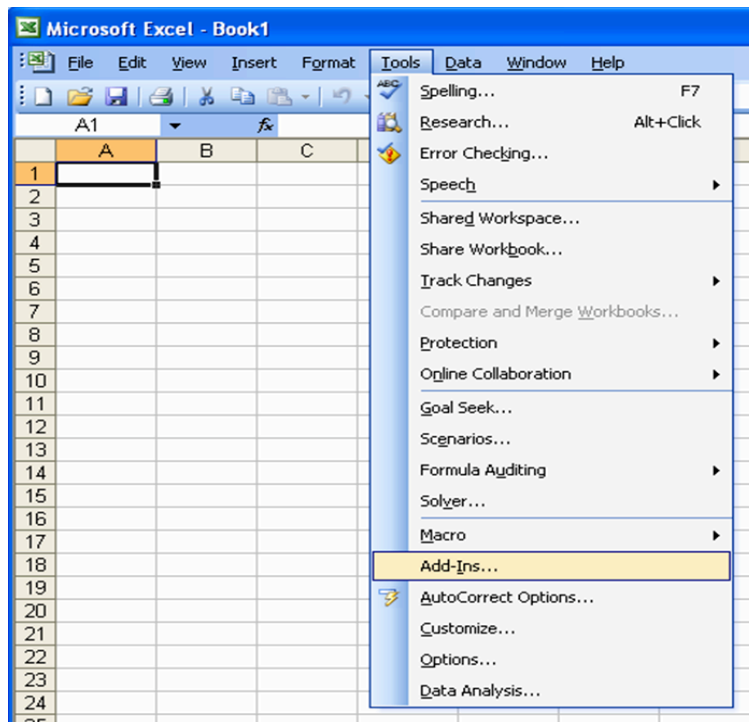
Microsoft Excel - Book1

File Edit View Insert Format Tools Data Window Help

A1 fx

| | A | B | C |
|---|---|---|---|
| 1 | | | |
| 2 | | | |
| 3 | | | |
| 4 | | | |
| 5 | | | |
| 6 | | | |
| 7 | | | |
| 8 | | | |
| 9 | | | |
| 10 | | | |
| 11 | | | |
| 12 | | | |
| 13 | | | |
| 14 | | | |
| 15 | | | |
| 16 | | | |
| 17 | | | |
| 18 | | | |
| 19 | | | |
| 20 | | | |
| 21 | | | |
| 22 | | | |
| 23 | | | |
| 24 | | | |

Spelling... F7
Research... Alt+Click
Error Checking...
Speech
Shared Workspace...
Share Workbook...
Track Changes
Compare and Merge Workbooks...
Protection
Online Collaboration
Goal Seek...
Scenarios...
Formula Auditing
Solver...
Macro
Add-Ins...
AutoCorrect Options...
Customize...
Options...
Data Analysis...